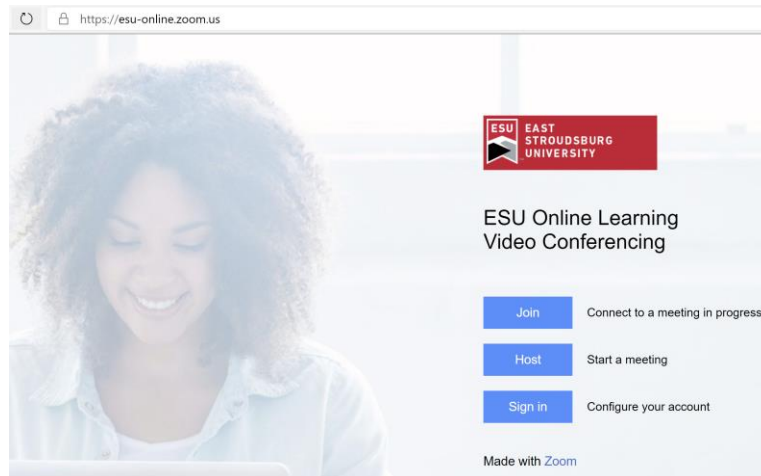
https://esu-online.zoom.us

ESU EAST STROUDSBURG UNIVERSITY

ESU Online Learning Video Conferencing

Join Connect to a meeting in progress

Host Start a meeting

Sign in Configure your account

Made with Zoom